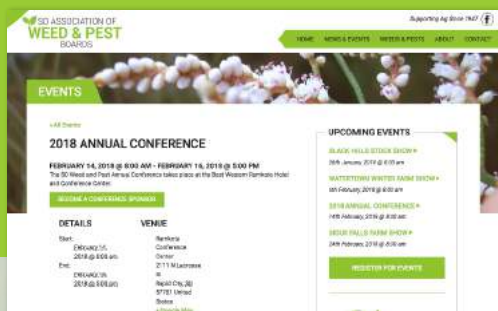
SD ASSOCIATION OF
WEED & PEST
BOARDS

Supporting Ag Since 1947

HOME NEWS & EVENTS WEEDS & PESTS ABOUT CONTACT

EVENTS

« All Events

2018 ANNUAL CONFERENCE

FEBRUARY 14, 2018 @ 8:00 AM - FEBRUARY 16, 2018 @ 5:00 PM

The SD Weed and Pest Annual Conference takes place at the Best Western Ramkota Hotel and Conference Center.

BECOME A CONFERENCE SPONSOR

DETAILS

Start:
February 14, 2018 @ 8:00 am

End:
February 16, 2018 @ 5:00 pm

VENUE

Ramkota Conference Center
2111 N Lacrosse St
Rapid City, SD 57701 United States
+ Google Map

UPCOMING EVENTS

BLACK HILLS STOCK SHOW »
26th January, 2018 @ 8:00 am

WATERTOWN WINTER FARM SHOW »
6th February, 2018 @ 8:00 am

2018 ANNUAL CONFERENCE »
14th February, 2018 @ 8:00 am

SIOUX FALLS FARM SHOW »
24th February, 2018 @ 8:00 am

REGISTER FOR EVENTS